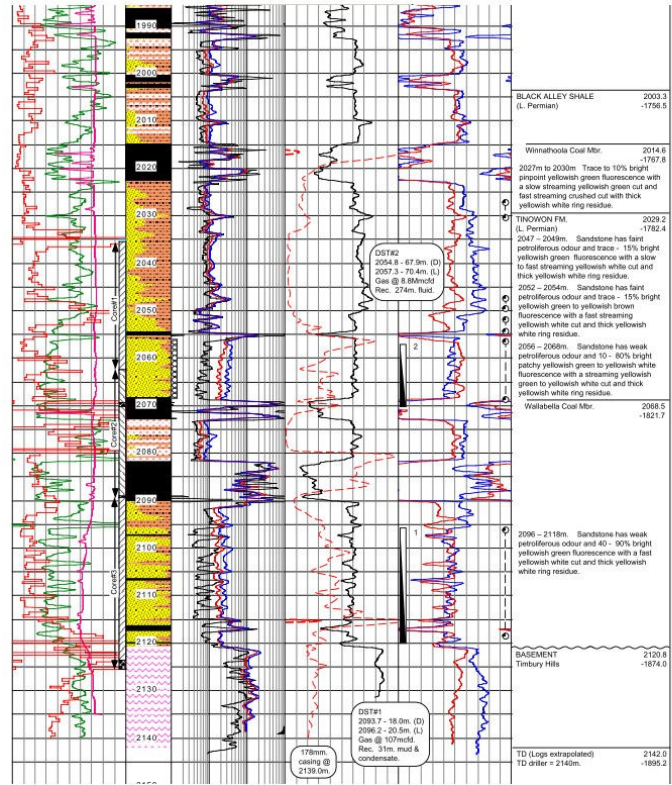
1990
2000
2010
2020
2030
2040
2050
2060
2070
2080
2090
2100
2110
2120
2130
2140
2150

Core#1
Core#2
Core#3

DST#2
2054.8 - 67.9m. (D)
2057.3 - 70.4m. (L)
Gas @ 8.8Mmcfd
Rec. 274m. fluid.

DST#1
2093.7 - 18.0m. (D)
2096.2 - 20.5m. (L)
Gas @ 107mcfd.
Rec. 31m. mud & condensate.

178mm. casing @ 2139.0m.

2
1

BLACK ALLEY SHALE 2003.3
(L. Permian) -1756.5

Winnathoola Coal Mbr. 2014.6
-1767.8

2027m to 2030m Trace to 10% bright pinpoint yellowish green fluorescence with a slow streaming yellowish green cut and fast streaming crushed cut with thick yellowish white ring residue.

TINOWON FM. 2029.2
(L. Permian) -1782.4

2047 – 2049m. Sandstone has faint petroliferous odour and trace - 15% bright yellowish green fluorescence with a slow to fast streaming yellowish white cut and thick yellowish white ring residue.

2052 – 2054m. Sandstone has faint petroliferous odour and trace - 15% bright yellowish green to yellowish brown fluorescence with a fast streaming yellowish white cut and thick yellowish white ring residue.

2056 – 2068m. Sandstone has weak petroliferous odour and 10 - 80% bright patchy yellowish green to yellowish white fluorescence with a streaming yellowish green to yellowish white cut and thick yellowish white ring residue.

Wallabella Coal Mbr. 2068.5
-1821.7

2096 – 2118m. Sandstone has weak petroliferous odour and 40 - 90% bright yellowish green fluorescence with a fast yellowish white cut and thick yellowish white ring residue.

BASEMENT 2120.8
Timbury Hills -1874.0

TD (Logs extrapolated) 2142.0
TD driller = 2140m. -1895.2